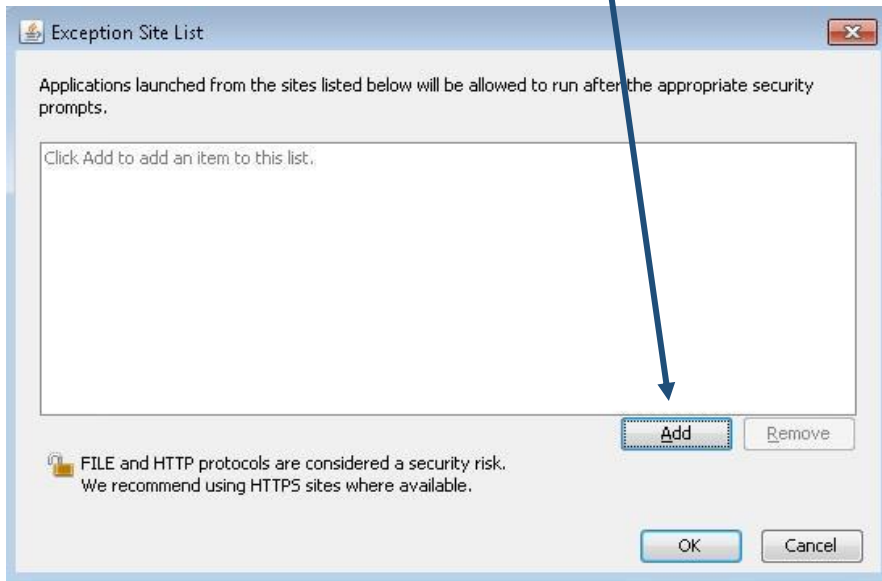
Exception Site List

Applications launched from the sites listed below will be allowed to run after the appropriate security prompts.

Click Add to add an item to this list.

Add

Remove

FILE and HTTP protocols are considered a security risk.
We recommend using HTTPS sites where available.

OK

Cancel